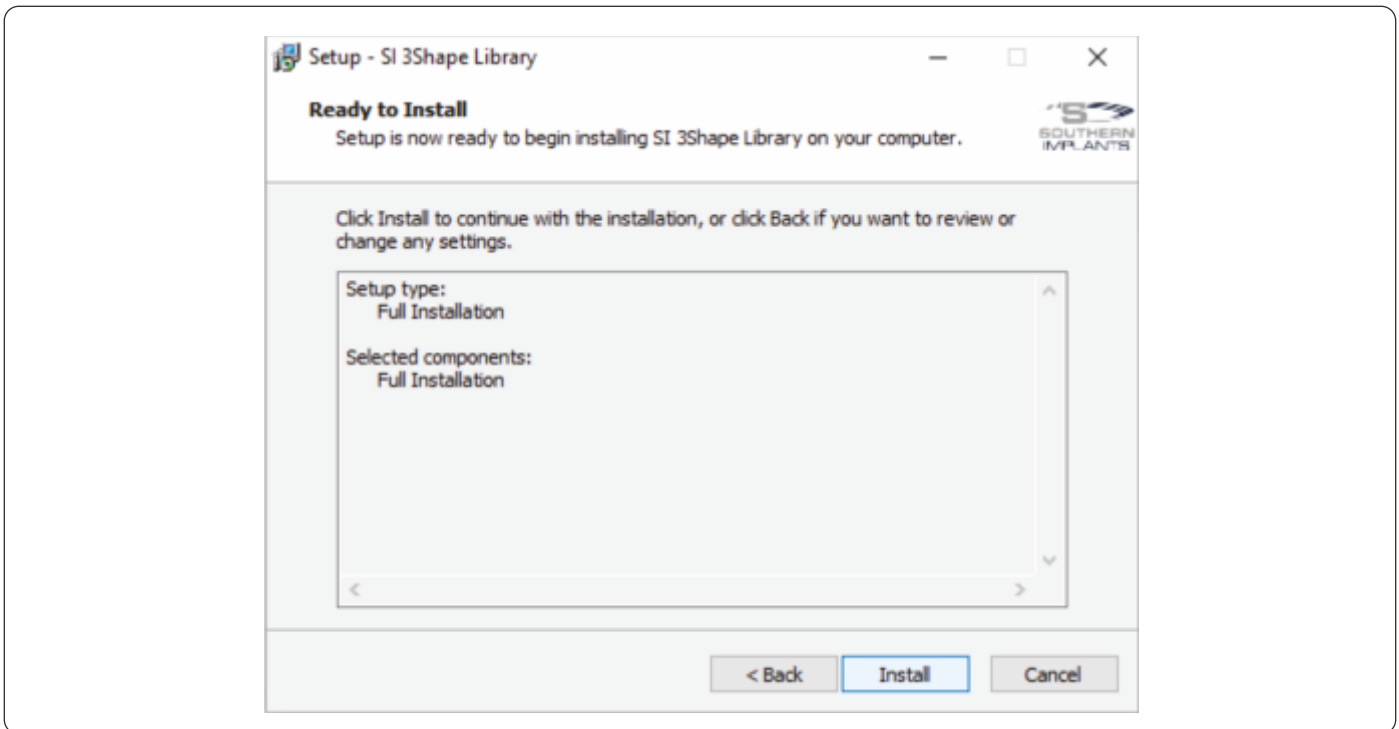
Setup - SI 3Shape Library

Ready to Install

Setup is now ready to begin installing SI 3Shape Library on your computer.

SOUTHERN IMPLANTS

Click Install to continue with the installation, or click Back if you want to review or change any settings.

Setup type:
Full Installation

Selected components:
Full Installation

< Back

Install

Cancel